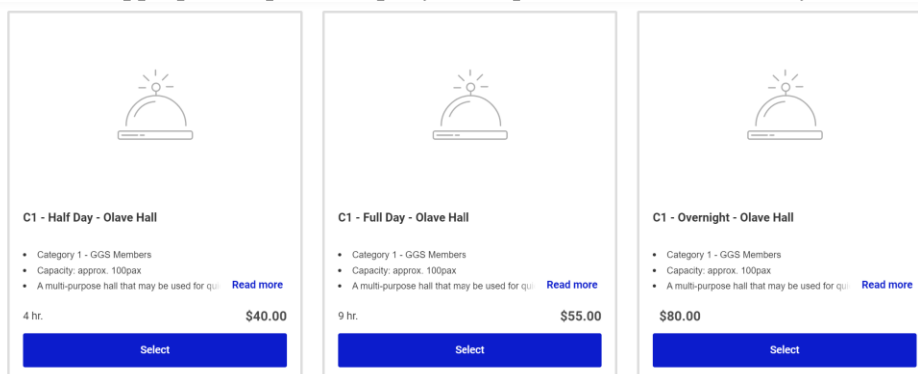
C1 - Half Day - Olave Hall

- Category 1 - GGS Members
- Capacity: approx. 100pax
- A multi-purpose hall that may be used for qu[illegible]

Read more

4 hr.

$40.00

Select

C1 - Full Day - Olave Hall

- Category 1 - GGS Members
- Capacity: approx. 100pax
- A multi-purpose hall that may be used for qu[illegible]

Read more

9 hr.

$55.00

Select

C1 - Overnight - Olave Hall

- Category 1 - GGS Members
- Capacity: approx. 100pax
- A multi-purpose hall that may be used for qu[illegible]

Read more

$80.00

Select